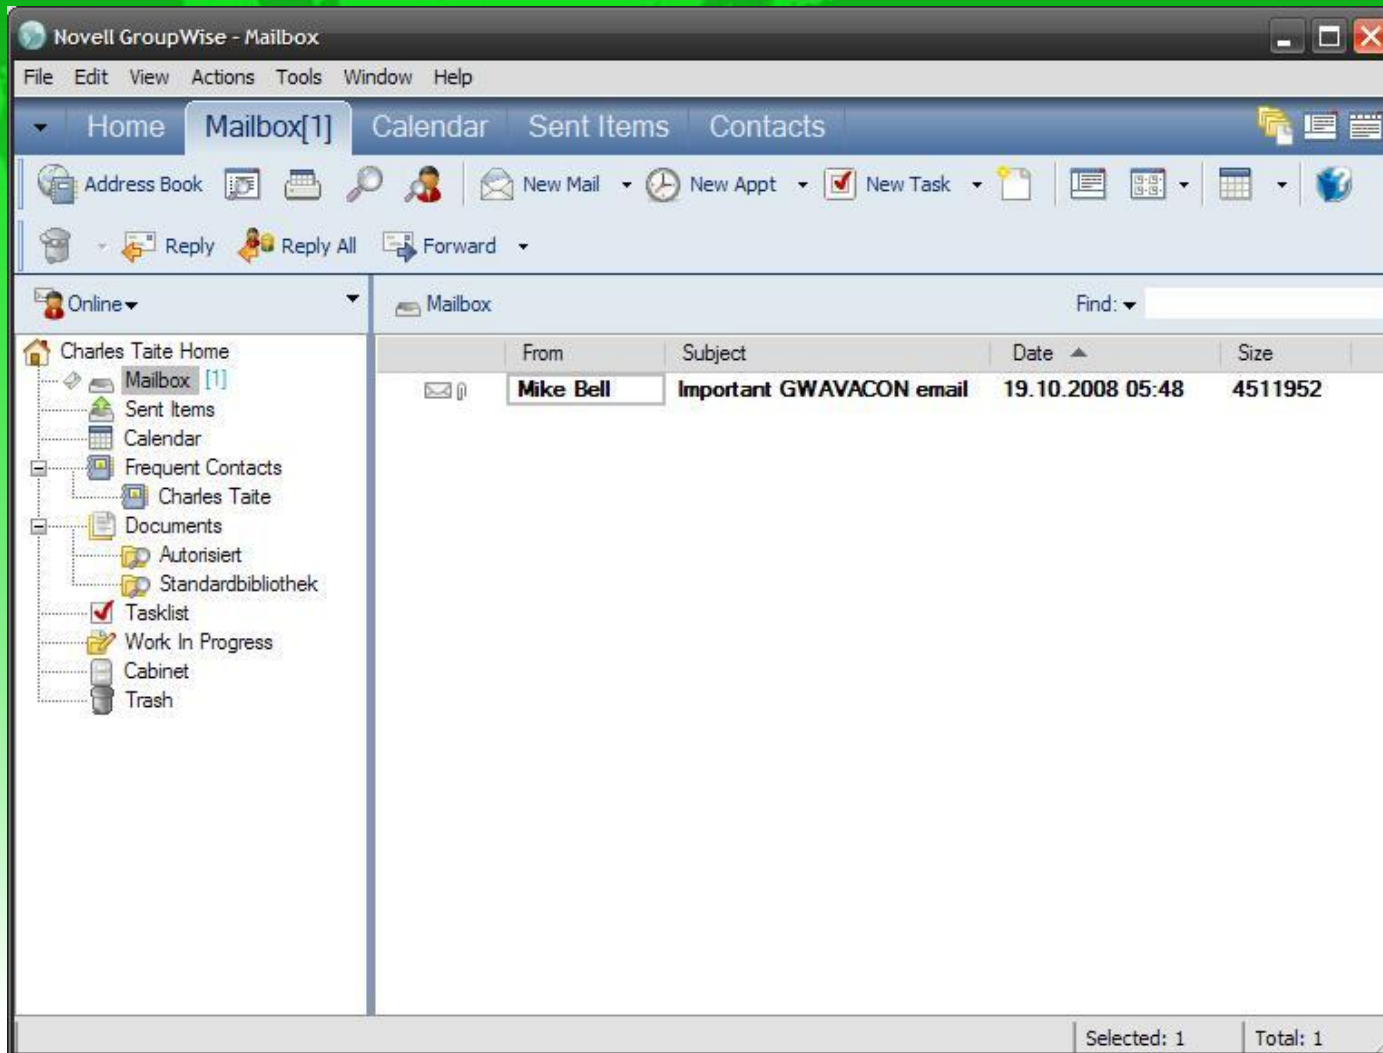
Novell GroupWise - Mailbox

File Edit View Actions Tools Window Help

Home Mailbox[1] Calendar Sent Items Contacts

Address Book New Mail New Appt New Task

Reply Reply All Forward

Online

Mailbox

Find:

Charles Taite Home
Mailbox [1]
Sent Items
Calendar
Frequent Contacts
Charles Taite
Documents
Autorisiert
Standardbibliothek
Tasklist
Work In Progress
Cabinet
Trash

| From | Subject | Date | Size |
|---|---|---|---|
| Mike Bell | Important GWAVACON email | 19.10.2008 05:48 | 4511952 |

Selected: 1 Total: 1